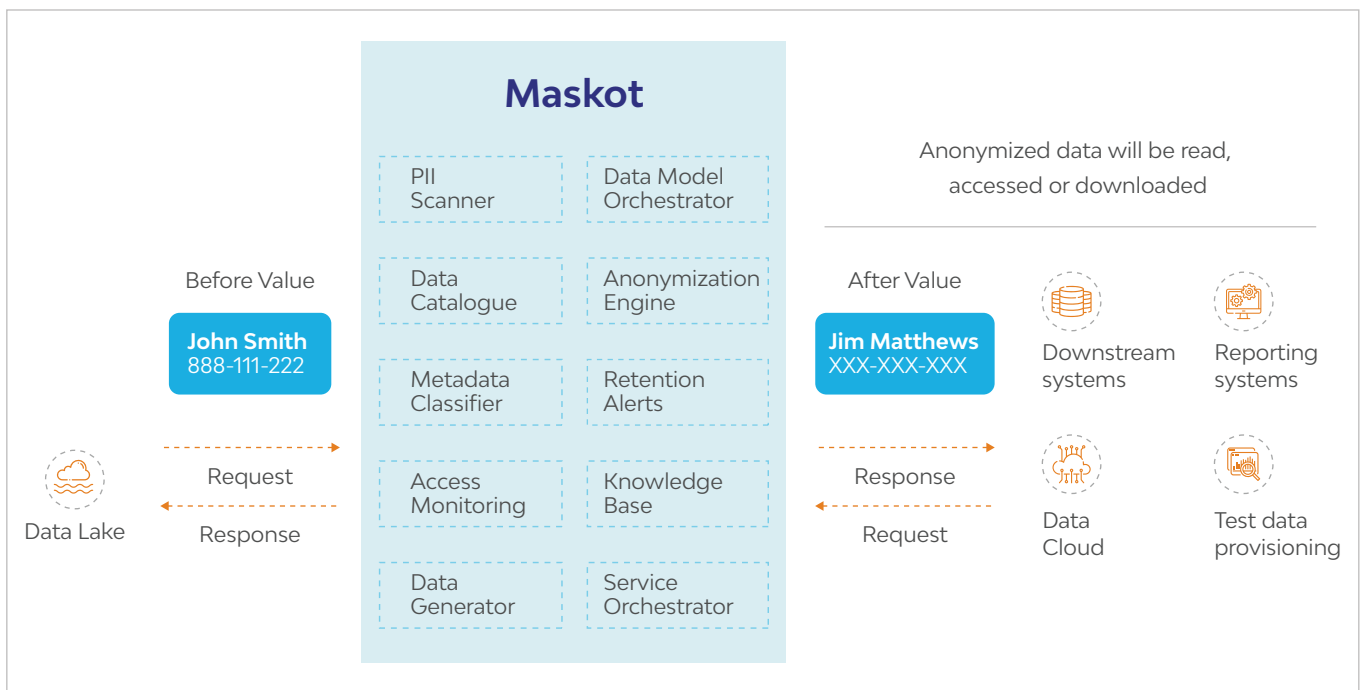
Maskot

PII Scanner

Data Model Orchestrator

Data Catalogue

Anonymization Engine

Metadata Classifier

Retention Alerts

Access Monitoring

Knowledge Base

Data Generator

Service Orchestrator

Before Value

John Smith
888-111-222

Request

Response

Data Lake

Anonymized data will be read, accessed or downloaded

After Value

Jim Matthews
XXX-XXX-XXX

Response

Request

Downstream systems

Reporting systems

Data Cloud

Test data provisioning